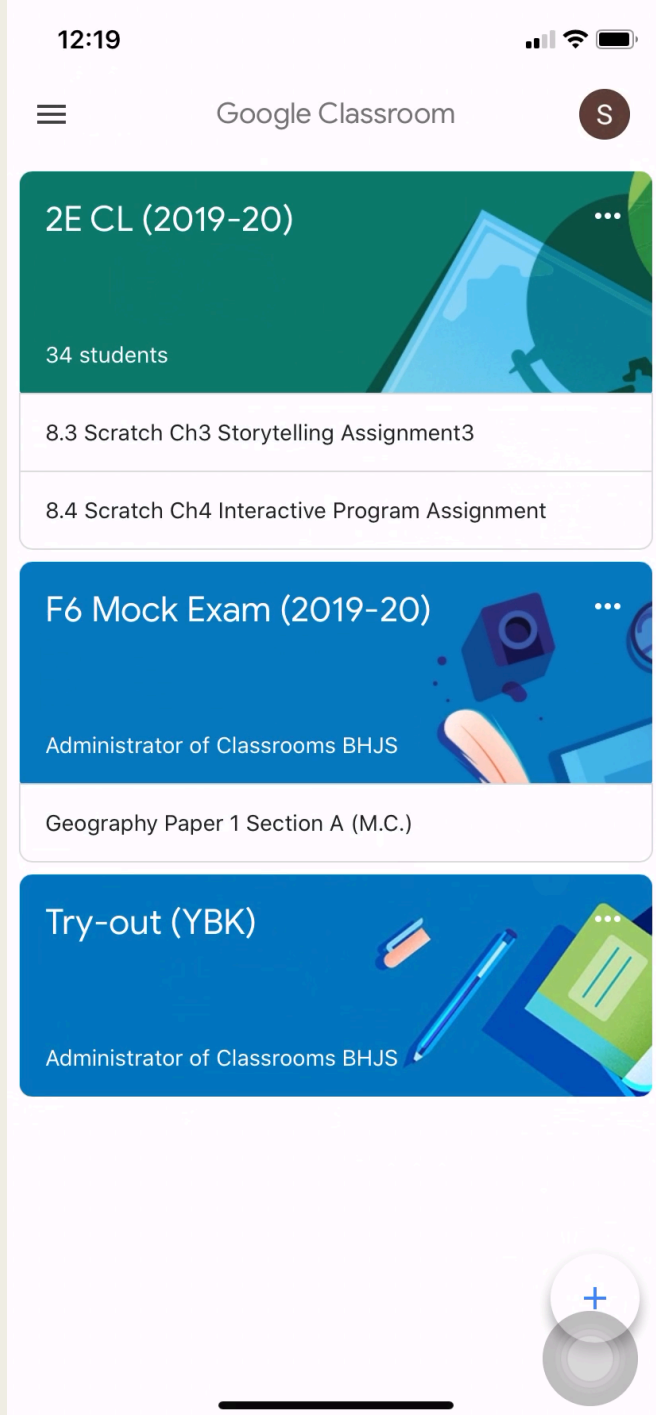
12:19

Google Classroom

S

2E CL (2019-20)

34 students

8.3 Scratch Ch3 Storytelling Assignment3

8.4 Scratch Ch4 Interactive Program Assignment

F6 Mock Exam (2019-20)

Administrator of Classrooms BHJS

Geography Paper 1 Section A (M.C.)

Try-out (YBK)

Administrator of Classrooms BHJS

+